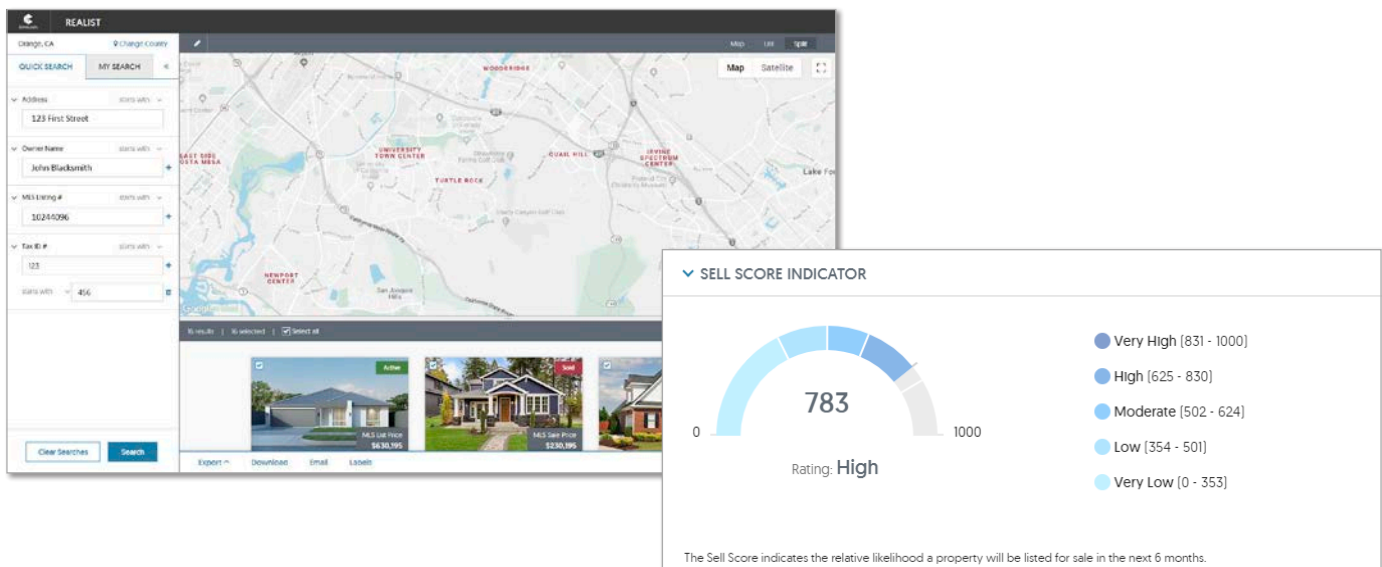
REALIST

Orange, CA
Change County

QUICK SEARCH
MY SEARCH

Address
starts with
123 First Street

Owner Name
starts with
John Blacksmith

MLS Listing #
starts with
10244096

Tax ID #
starts with
123
starts with
456

Clear Searches
Search

Map
List
Split

Map
Satellite

WOODBRIDGE
EAST SIDE COSTA MESA
UNIVERSITY TOWN CENTER
QUAIL HILL
IRVINE SPECTRUM CENTER
TURTLE ROCK
Lake Fo
NEWPORT CENTER
San Joaquin Hills

16 results | 16 selected | Select all

Active
MLS List Price
$630,195

Sold
MLS Sale Price
$230,195

Export
Download
Email
Labels

SELL SCORE INDICATOR

783
0
1000
Rating: High

Very High (831 - 1000)
High (625 - 830)
Moderate (502 - 624)
Low (354 - 501)
Very Low (0 - 353)

The Sell Score indicates the relative likelihood a property will be listed for sale in the next 6 months.